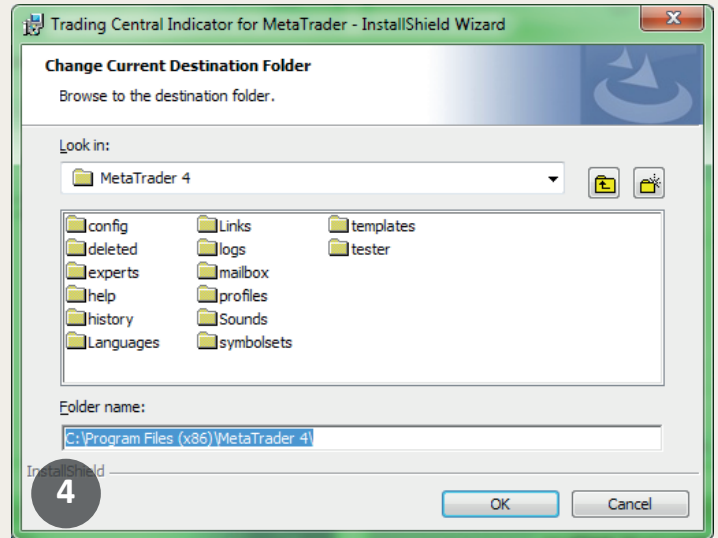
Trading Central Indicator for MetaTrader - InstallShield Wizard

Change Current Destination Folder

Browse to the destination folder.

Look in:

MetaTrader 4

config
deleted
experts
help
history
Languages
Links
logs
mailbox
profiles
Sounds
symbolsets
templates
tester

Folder name:

C:\Program Files (x86)\MetaTrader 4\

InstallShield

4

OK

Cancel